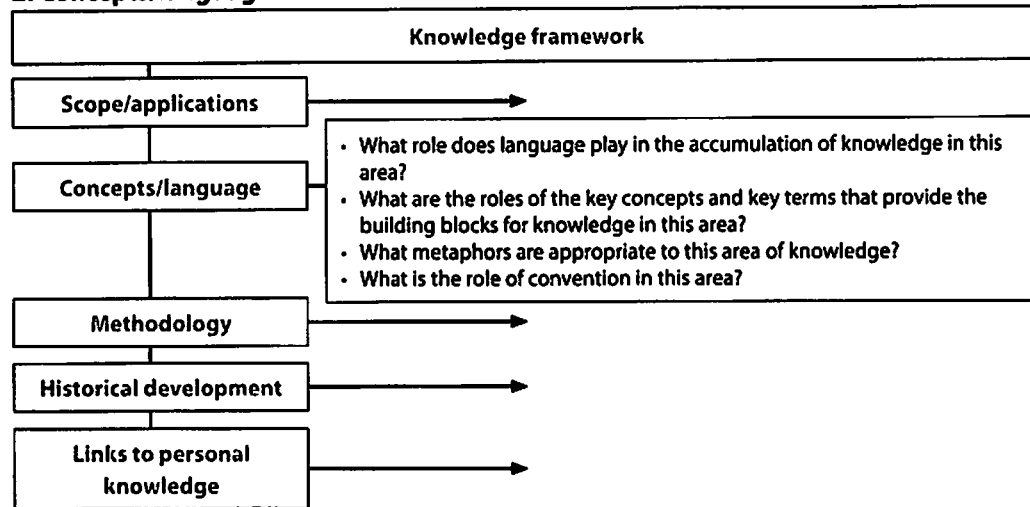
2. Concepts/language

Knowledge framework

Scope/applications

Concepts/language

- What role does language play in the accumulation of knowledge in this area?
- What are the roles of the key concepts and key terms that provide the building blocks for knowledge in this area?
- What metaphors are appropriate to this area of knowledge?
- What is the role of convention in this area?

Methodology

Historical development

Links to personal knowledge